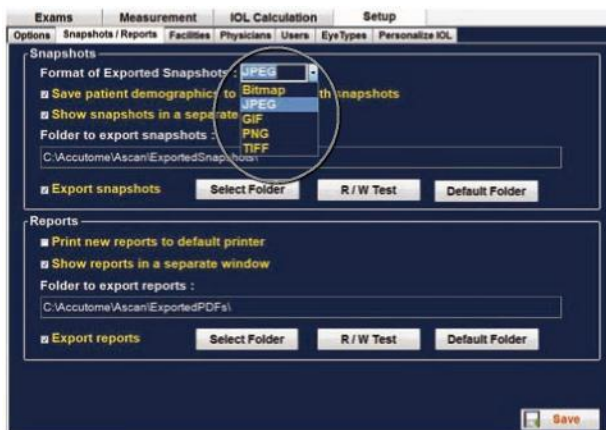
Exams | Measurement | IOL Calculation | Setup

Options | Snapshots / Reports | Facilities | Physicians | Users | EyeTypes | Personalize IOL

Snapshots

Format of Exported Snapshots : JPEG

Bitmap
JPEG
GIF
PNG
TIFF

Save patient demographics to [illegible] th snapshots

Show snapshots in a separate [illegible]

Folder to export snapshots :

C:\Accutome\Ascan\ExportedSnapshots\

Export snapshots

Select Folder

R / W Test

Default Folder

Reports

Print new reports to default printer

Show reports in a separate window

Folder to export reports :

C:\Accutome\Ascan\ExportedPDFs\

Export reports

Select Folder

R / W Test

Default Folder

Save